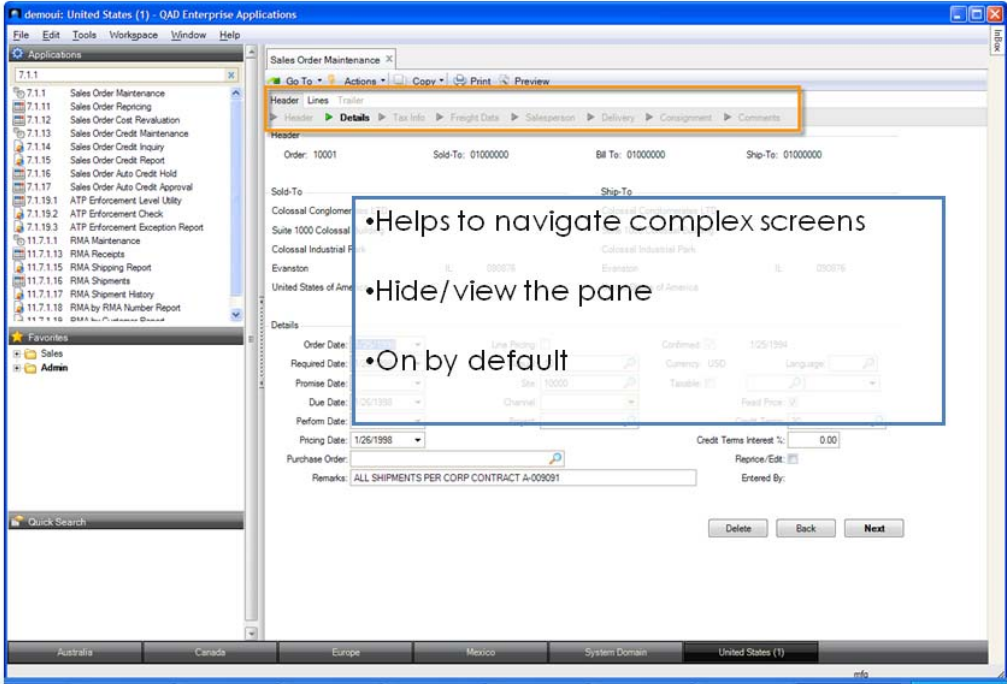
demoui: United States (1) - QAD Enterprise Applications

File Edit Tools Workspace Window Help

Applications

7.1.1

7.1.1 Sales Order Maintenance
7.1.11 Sales Order Repricing
7.1.12 Sales Order Cost Revaluation
7.1.13 Sales Order Credit Maintenance
7.1.14 Sales Order Credit Inquiry
7.1.15 Sales Order Credit Report
7.1.16 Sales Order Auto Credit Hold
7.1.17 Sales Order Auto Credit Approval
7.1.19.1 ATP Enforcement Level Utility
7.1.19.2 ATP Enforcement Check
7.1.19.3 ATP Enforcement Exception Report
11.7.1.1 RMA Maintenance
11.7.1.13 RMA Receipts
11.7.1.15 RMA Shipping Report
11.7.1.16 RMA Shipments
11.7.1.17 RMA Shipment History
11.7.1.18 RMA by RMA Number Report
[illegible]

Favorites
Sales
Admin

Quick Search

Sales Order Maintenance

Go To Actions Copy Print Preview

Header Lines Trailer

Header Details Tax Info Freight Data Salesperson Delivery Consignment Comments

Header

Order: 10001 Sold-To: 01000000 Bill To: 01000000 Ship-To: 01000000

Sold-To Ship-To

Colossal Conglomer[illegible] Colossal Conglomerate LTD

Suite 1000 Colossal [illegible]

Colossal Industrial P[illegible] Colossal Industrial Park

Evanston IL 090076 Evanston IL 090076

United States of Ame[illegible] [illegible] of America

•Helps to navigate complex screens

•Hide/view the pane

•On by default

Details

Order Date: Line Pricing: Confirmed: 1/25/1994

Required Date: Currency: USD Language:

Promise Date: Site: 10000 Taxable:

Due Date: 1/26/1998 Channel: Fixed Price:

Perform Date: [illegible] Credit Terms:

Pricing Date: 1/26/1998 Credit Terms Interest %: 0.00

Purchase Order: Reprice/Edit:

Remarks: ALL SHIPMENTS PER CORP CONTRACT A-009091 Entered By:

Delete Back Next

Australia Canada Europe Mexico System Domain United States (1)

mfg

InBox